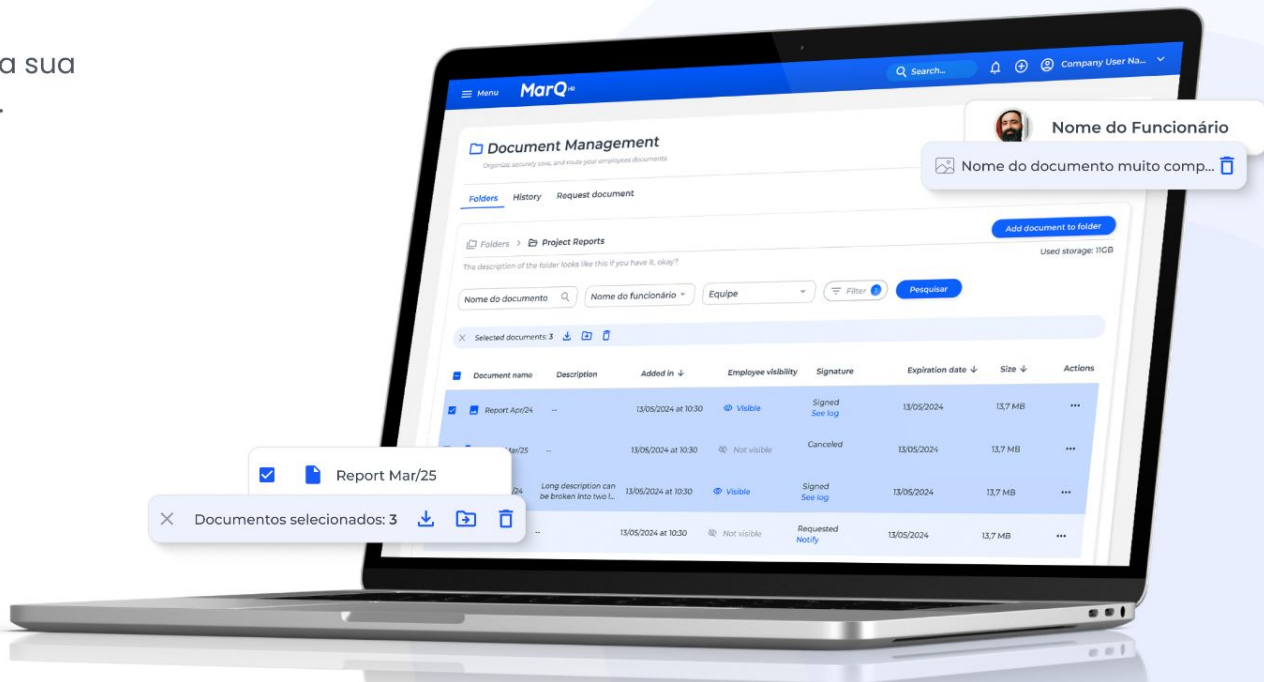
a sua
.

Menu MarQ HR

Search...

Company User Na...

Nome do Funcionário

Nome do documento muito comp...

Document Management

Organize, securely save, and route your employees documents

Folders History Request document

Add document to folder

Folders > Project Reports

Used storage: 11GB

The description of the folder looks like this if you have it, okay?

Nome do documento

Nome do funcionário

Equipe

Filter

Pesquisar

Selected documents: 3

| Document name | Description | Added in | Employee visibility | Signature | Expiration date | Size | Actions |
|---|---|---|---|---|---|---|---|
| Report Apr/24 | -- | 13/05/2024 at 10:30 | Visible | Signed See log | 13/05/2024 | 13,7 MB | ... |
| Mar/25 | -- | 13/05/2024 at 10:30 | Not visible | Canceled | 13/05/2024 | 13,7 MB | ... |
| /24 | Long description can be broken into two l... | 13/05/2024 at 10:30 | Visible | Signed See log | 13/05/2024 | 13,7 MB | ... |
| | -- | 13/05/2024 at 10:30 | Not visible | Requested Notify | 13/05/2024 | 13,7 MB | ... |

Report Mar/25

Documentos selecionados: 3